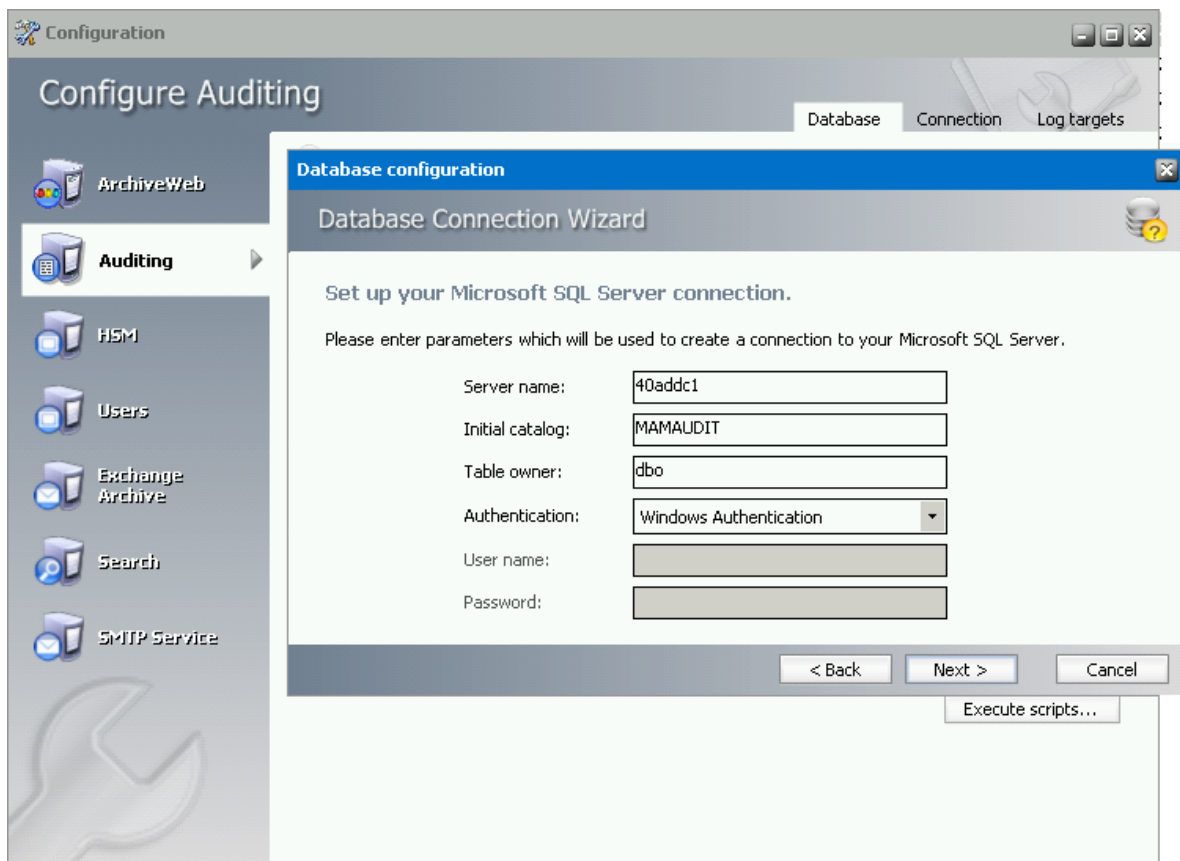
Configuration

Configure Auditing

Database Connection Log targets

ArchiveWeb

Auditing

HSM

Users

Exchange Archive

Search

SMTP Service

Database configuration

Database Connection Wizard

Set up your Microsoft SQL Server connection.

Please enter parameters which will be used to create a connection to your Microsoft SQL Server.

Server name: 40addc1

Initial catalog: MAMAUDIT

Table owner: dbo

Authentication: Windows Authentication

User name:

Password:

< Back Next > Cancel

Execute scripts...